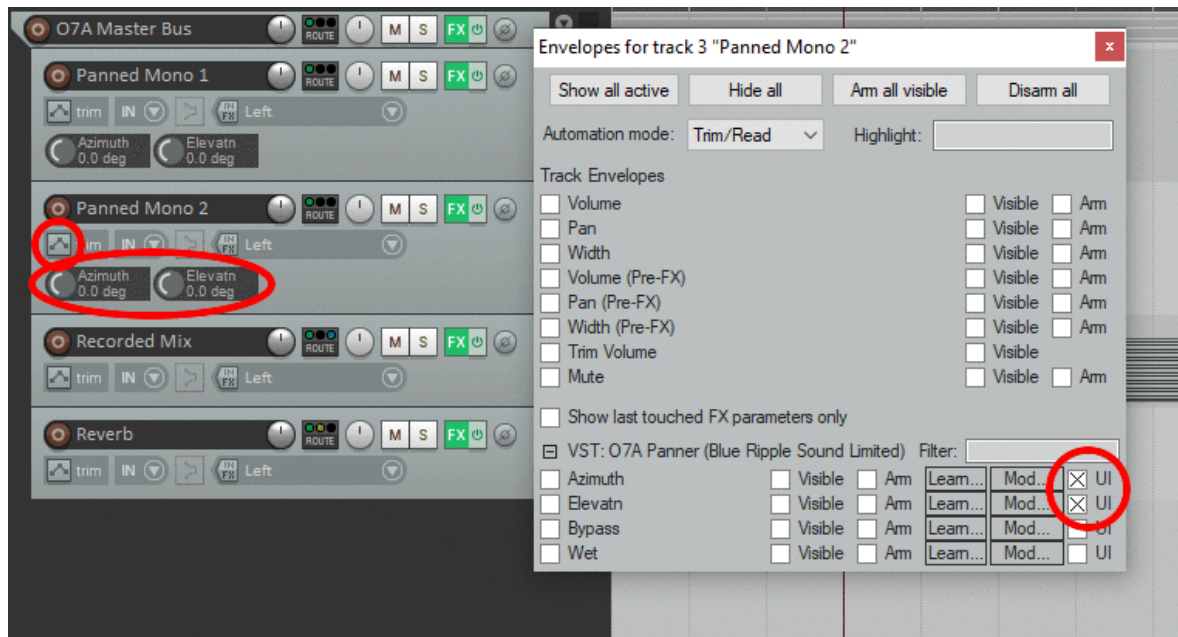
O7A Master Bus
ROUTE
M S FX

Panned Mono 1
ROUTE
M S FX
trim IN IN FX Left
Azimuth 0.0 deg
Elevatn 0.0 deg

Panned Mono 2
ROUTE
M S FX
trim IN IN FX Left
Azimuth 0.0 deg
Elevatn 0.0 deg

Recorded Mix
ROUTE
M S FX
trim IN IN FX Left

Reverb
ROUTE
M S FX
trim IN IN FX Left

Envelopes for track 3 "Panned Mono 2"
x
Show all active
Hide all
Arm all visible
Disarm all
Automation mode: Trim/Read
Highlight:
Track Envelopes

| | | |
|---|---|---|
| Volume | Visible | Arm |
| Pan | Visible | Arm |
| Width | Visible | Arm |
| Volume (Pre-FX) | Visible | Arm |
| Pan (Pre-FX) | Visible | Arm |
| Width (Pre-FX) | Visible | Arm |
| Trim Volume | Visible | |
| Mute | Visible | Arm |

Show last touched FX parameters only
VST: O7A Panner (Blue Ripple Sound Limited) Filter:

| | | | | | |
|---|---|---|---|---|---|
| Azimuth | Visible | Arm | Learn... | Mod... | UI |
| Elevatn | Visible | Arm | Learn... | Mod... | UI |
| Bypass | Visible | Arm | Learn... | Mod... | UI |
| Wet | Visible | Arm | Learn... | Mod... | UI |